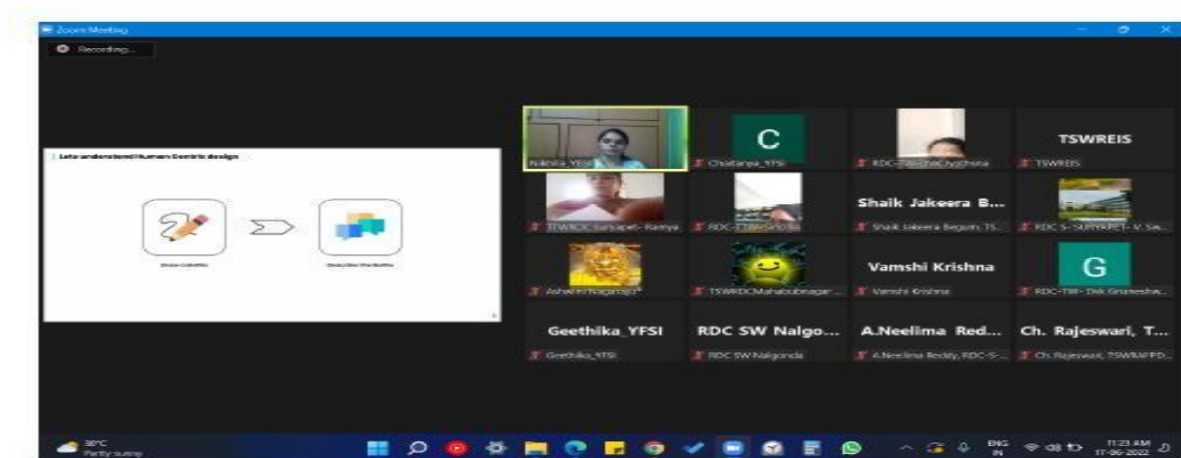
Zoom Meeting

Recording...

Lets understand Human Centric design

Nikhila YFSI

C

Chaitanya_YFSI

RDC-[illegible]

TSWREIS

TSWREIS

TSWRDC Suryapet- Ramya

RDC-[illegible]

Shaik Jakeera B...

Shaik Jakeera Begum, TS...

RDC S- SURYAPET- V. Sw...

Ashwini Nagaraju

TSWRDCMahabubnagar ...

Vamshi Krishna

Vamshi Krishna

G

RDC-TW- Dnk Gnaneshw...

Geethika_YFSI

Geethika_YFSI

RDC SW Nalgo...

RDC SW Nalgonda

A.Neelima Red...

A.Neelima Reddy, RDC-S-...

Ch. Rajeswari, T...

Ch. Rajeswari, TSWRAFPD...

38°C
Partly sunny

ENG
IN

11:23 AM
17-06-2022